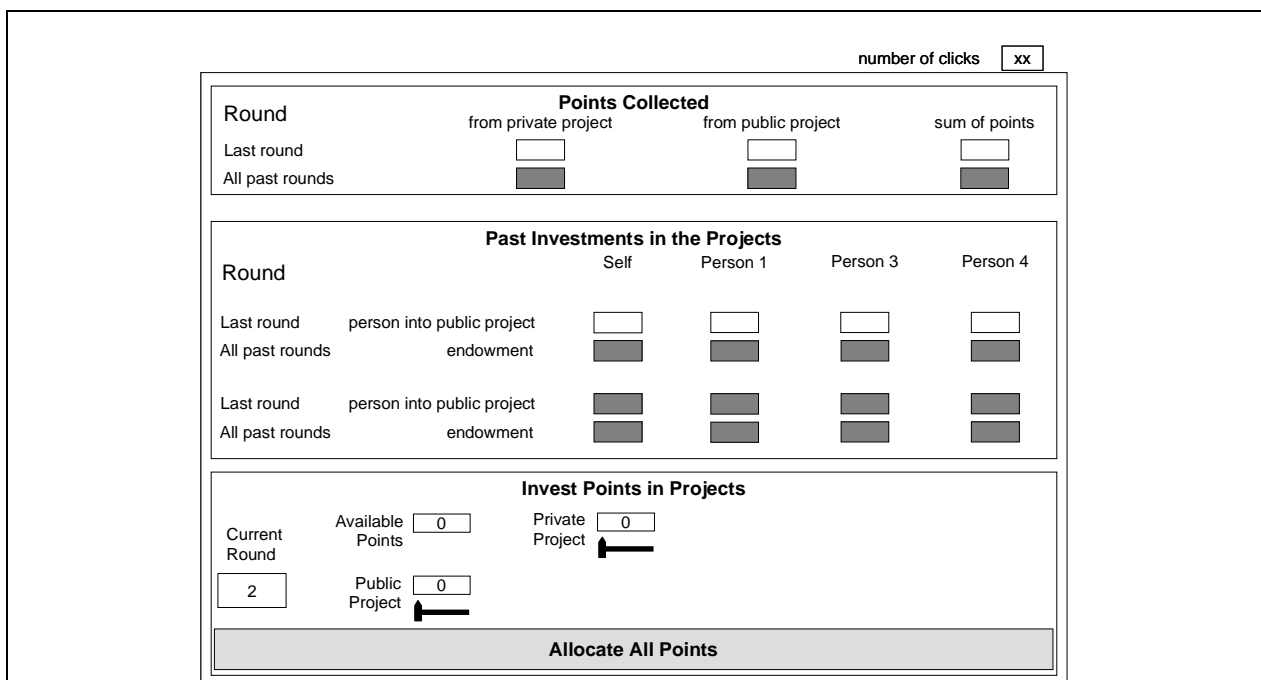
number of clicks xx

Round

Points Collected

from private project from public project sum of points

Last round

All past rounds

Past Investments in the Projects

Round

Self Person 1 Person 3 Person 4

Last round person into public project

All past rounds endowment

Last round person into public project

All past rounds endowment

Invest Points in Projects

Current Round

2

Available Points 0

Private Project 0

Public Project 0

Allocate All Points